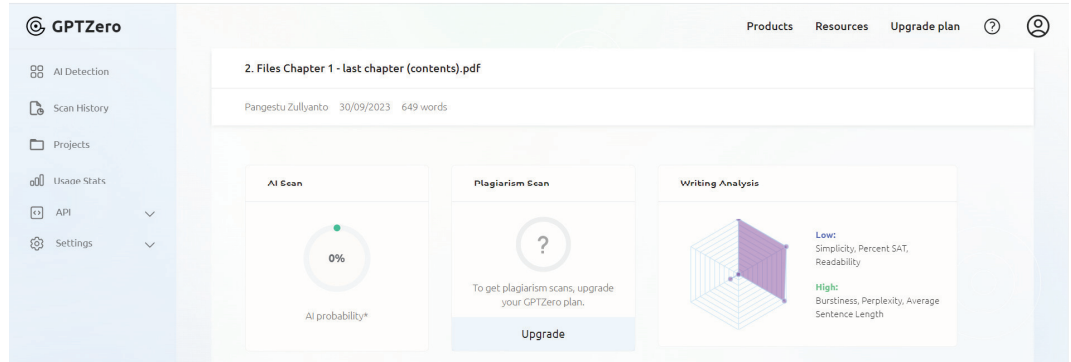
GPTZero

Products Resources Upgrade plan

AI Detection
Scan History
Projects
Usage Stats
API
Settings

2. Files Chapter 1 - last chapter (contents).pdf

Pangestu Zullyanto 30/09/2023 649 words

AI Scan

0%

AI probability*

Plagiarism Scan

?

To get plagiarism scans, upgrade your GPTZero plan.

Upgrade

Writing Analysis

Low:
Simplicity, Percent SAT, Readability

High:
Burstiness, Perplexity, Average Sentence Length